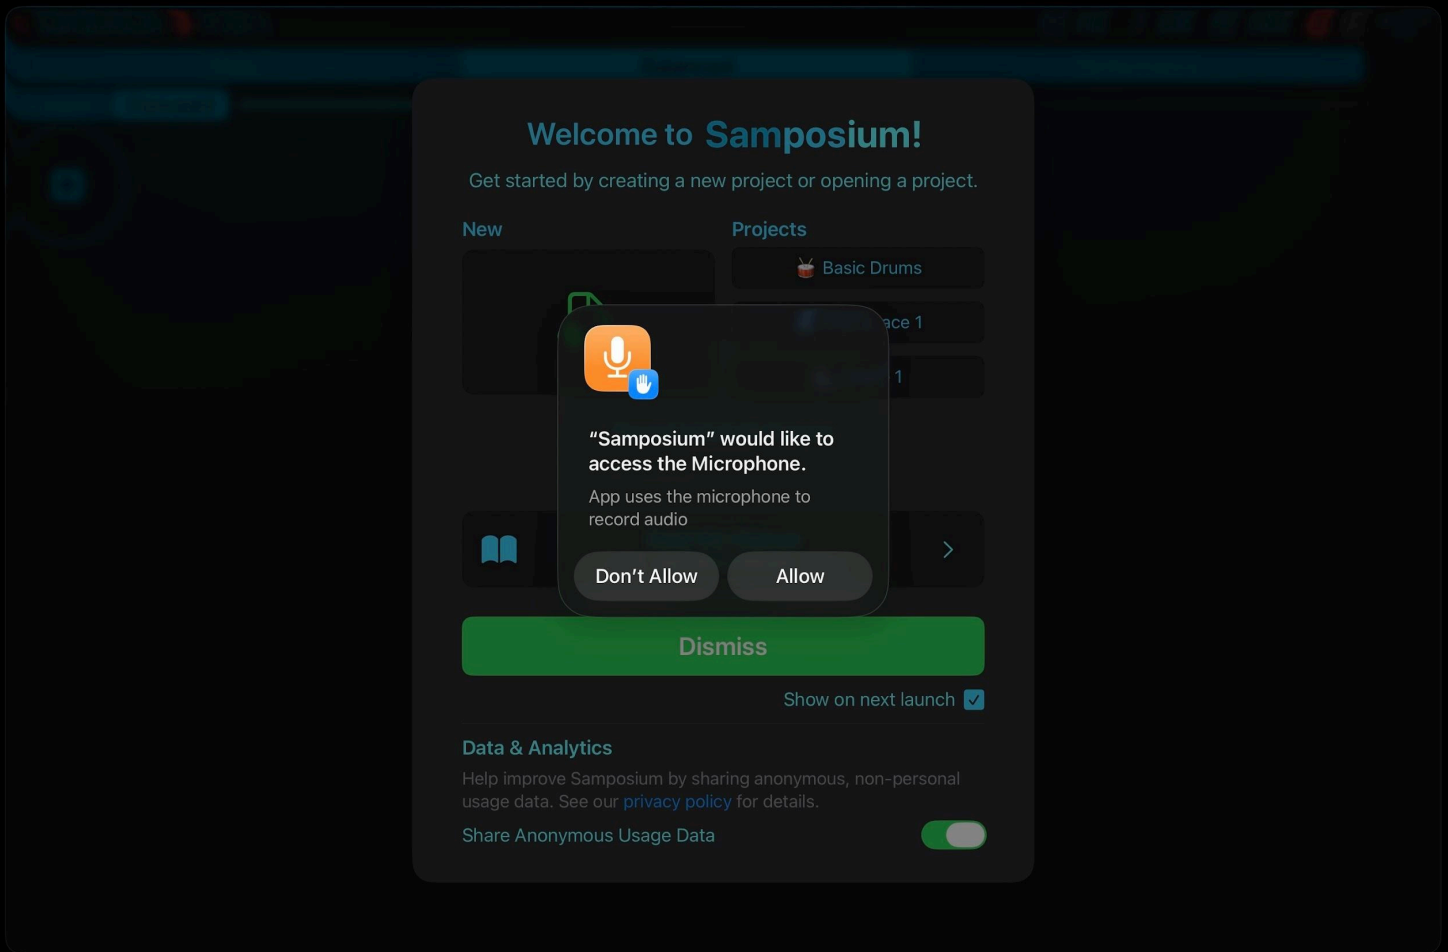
Welcome to Samposium!

Get started by creating a new project or opening a project.

New

Projects

🥁 Basic Drums

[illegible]ace 1

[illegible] 1

"Samposium" would like to access the Microphone.

App uses the microphone to record audio

Don't Allow

Allow

Dismiss

Show on next launch

Data & Analytics

Help improve Samposium by sharing anonymous, non-personal usage data. See our privacy policy for details.

Share Anonymous Usage Data